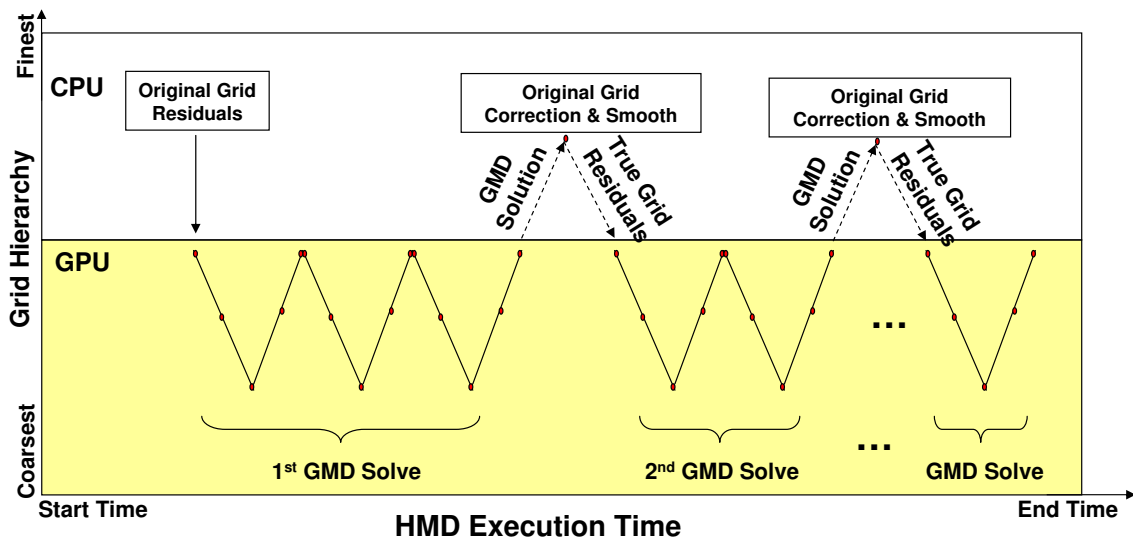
Finest

Grid Hierarchy

Coarsest

CPU

Original Grid Residuals

Original Grid Correction & Smooth

GMD Solution

True Grid Residuals

Original Grid Correction & Smooth

GMD Solution

True Grid Residuals

GPU

...

...

1st GMD Solve

2nd GMD Solve

GMD Solve

Start Time

End Time

HMD Execution Time